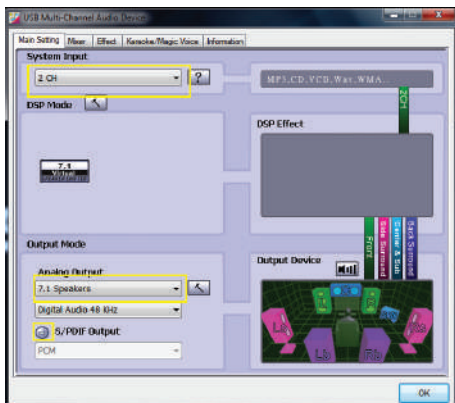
USB Multi-Channel Audio Device

Main Setting | Mixer | Effect | Karaoke/Magic Voice | Information

System Input

2 CH

?

MP3,CD,VCD,Wav,WMA...

2CH

DSP Mode

DSP Effect

7.1 Virtual

Output Mode

Analog Output

7.1 Speakers

Digital Audio 48 KHz

S/PDIF Output

PCM

Output Device

Front

Side Surround

Center & Sub

Back Surround

Ls

Rs

Lb

Rb

OK